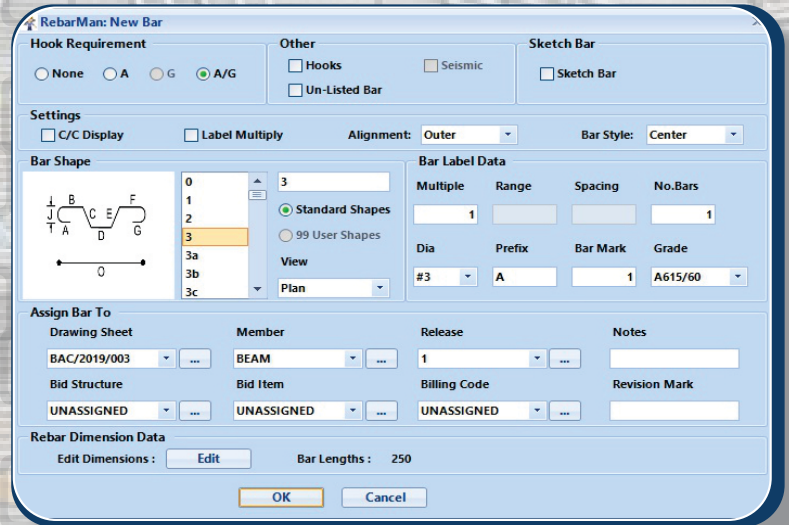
RebarMan: New Bar

Hook Requirement
None A G A/G

Other
Hooks Seismic
Un-Listed Bar

Sketch Bar
Sketch Bar

Settings
C/C Display Label Multiply Alignment: Outer Bar Style: Center

Bar Shape
J B C E F T A D G O

0
1
2
3
3a
3b
3c

3
Standard Shapes
99 User Shapes
View
Plan

Bar Label Data
| Multiple | Range | Spacing | No.Bars |
|---|---|---|---|
| 1 | | | 1 |

| Dia | Prefix | Bar Mark | Grade |
|---|---|---|---|
| #3 | A | 1 | A615/60 |

Assign Bar To
| Drawing Sheet | Member | Release | Notes |
|---|---|---|---|
| BAC/2019/003 ... | BEAM ... | 1 ... | |
| Bid Structure | Bid Item | Billing Code | Revision Mark |
| UNASSIGNED ... | UNASSIGNED ... | UNASSIGNED ... | |

Rebar Dimension Data
Edit Dimensions : Edit Bar Lengths : 250

OK Cancel